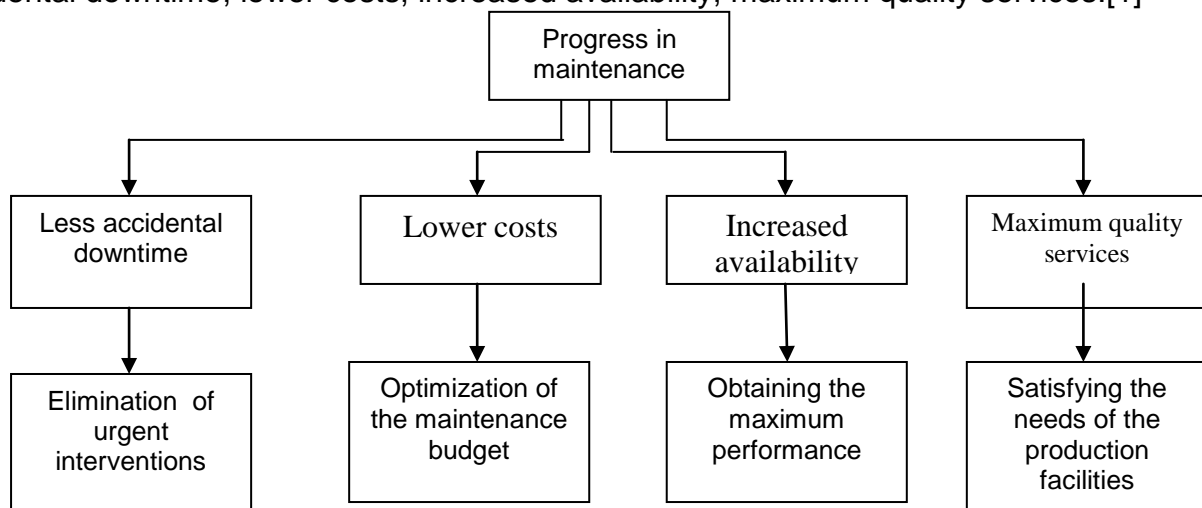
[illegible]idental downtime, lower costs, increased availability, maximum quality services.[1]

Progress in maintenance

Less accidental downtime

Lower costs

Increased availability

Maximum quality services

Elimination of urgent interventions

Optimization of the maintenance budget

Obtaining the maximum performance

Satisfying the needs of the production facilities